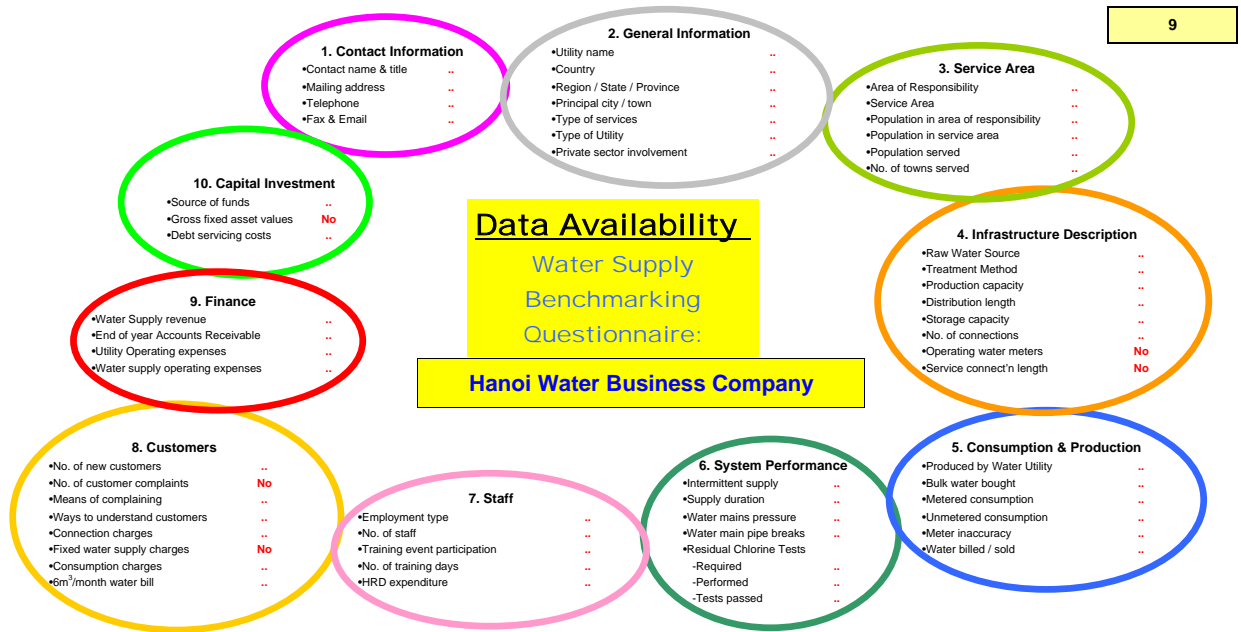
9

1. Contact Information
•Contact name & title ..
•Mailing address ..
•Telephone ..
•Fax & Email ..

2. General Information
•Utility name ..
•Country ..
•Region / State / Province ..
•Principal city / town ..
•Type of services ..
•Type of Utility ..
•Private sector involvement ..

3. Service Area
•Area of Responsibility ..
•Service Area ..
•Population in area of responsibility ..
•Population in service area ..
•Population served ..
•No. of towns served ..

10. Capital Investment
•Source of funds ..
•Gross fixed asset values No
•Debt servicing costs ..

Data Availability

Water Supply Benchmarking Questionnaire:

Hanoi Water Business Company

4. Infrastructure Description
•Raw Water Source ..
•Treatment Method ..
•Production capacity ..
•Distribution length ..
•Storage capacity ..
•No. of connections ..
•Operating water meters No
•Service connect'n length No

9. Finance
•Water Supply revenue ..
•End of year Accounts Receivable ..
•Utility Operating expenses ..
•Water supply operating expenses ..

8. Customers
•No. of new customers ..
•No. of customer complaints No
•Means of complaining ..
•Ways to understand customers ..
•Connection charges ..
•Fixed water supply charges No
•Consumption charges ..
•6m$^3$/month water bill ..

7. Staff
•Employment type ..
•No. of staff ..
•Training event participation ..
•No. of training days ..
•HRD expenditure ..

6. System Performance
•Intermittent supply ..
•Supply duration ..
•Water mains pressure ..
•Water main pipe breaks ..
•Residual Chlorine Tests
-Required ..
-Performed ..
-Tests passed ..

5. Consumption & Production
•Produced by Water Utility ..
•Bulk water bought ..
•Metered consumption ..
•Unmetered consumption ..
•Meter inaccuracy ..
•Water billed / sold ..